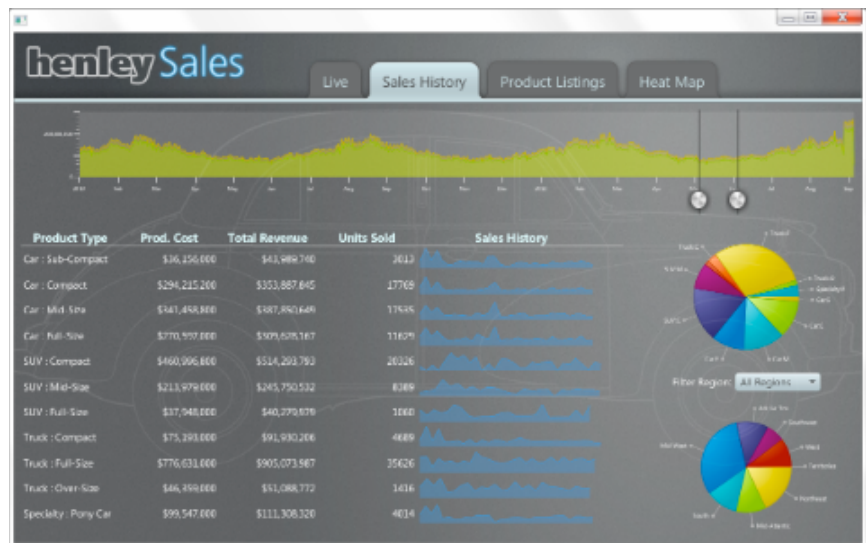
henley Sales

Live | Sales History | Product Listings | Heat Map

| Product Type | Prod. Cost | Total Revenue | Units Sold | Sales History |
|---|---|---|---|---|
| Car : Sub-Compact | $36,156,000 | $43,989,740 | 2013 | |
| Car : Compact | $294,215,200 | $353,867,845 | 17769 | |
| Car : Mid-Size | $341,458,800 | $387,850,649 | 17595 | |
| Car : Full-Size | $270,937,000 | $309,678,167 | 11679 | |
| SUV : Compact | $460,996,800 | $514,203,793 | 20326 | |
| SUV : Mid-Size | $213,979,000 | $245,750,532 | 8089 | |
| SUV : Full-Size | $37,948,000 | $40,270,979 | 1060 | |
| Truck : Compact | $75,393,000 | $91,930,206 | 4689 | |
| Truck : Full-Size | $776,631,000 | $905,073,987 | 35626 | |
| Truck : Over-Size | $46,359,000 | $51,088,772 | 1416 | |
| Specialty : Pony Car | $99,547,000 | $111,308,320 | 4014 | |

Filter Region: All Regions